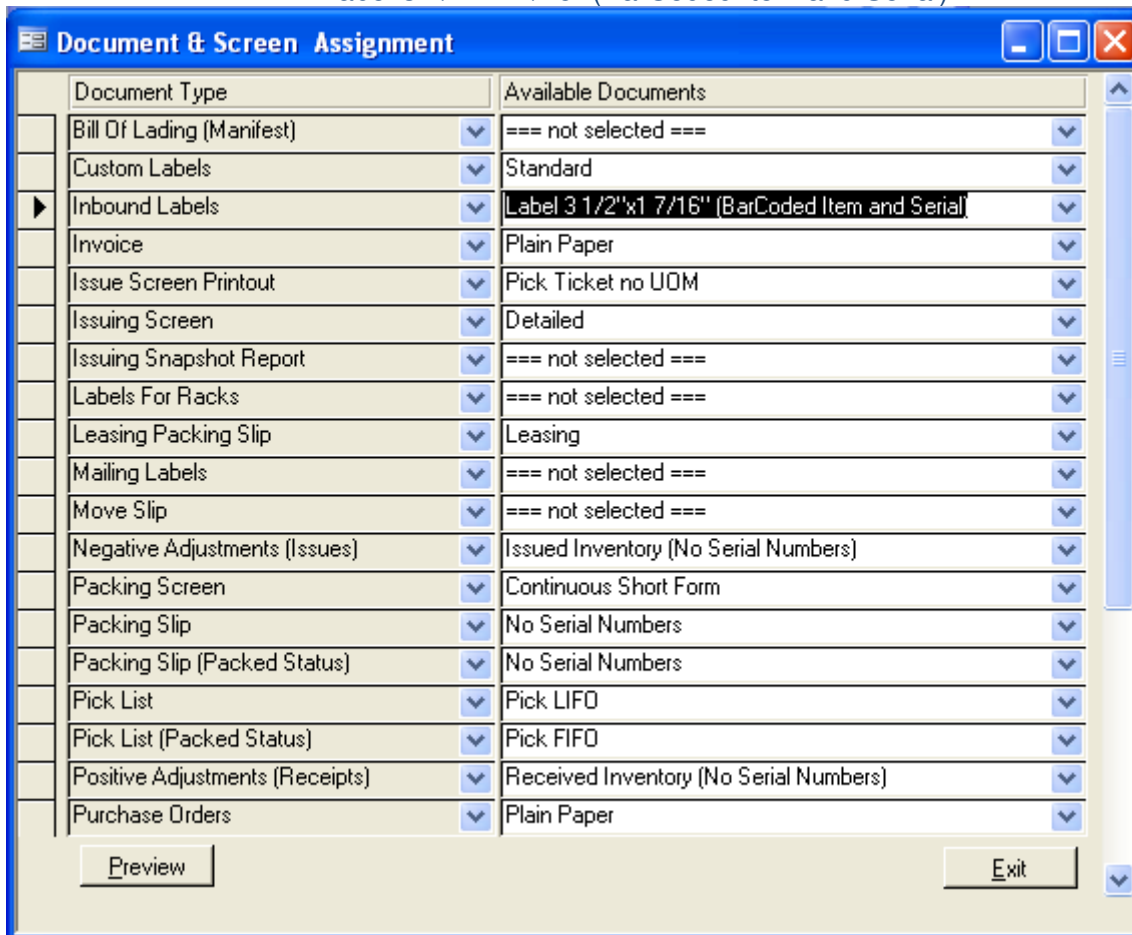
Document & Screen Assignment

| Document Type | Available Documents |
|---|---|
| Bill Of Lading (Manifest) | === not selected === |
| Custom Labels | Standard |
| Inbound Labels | Label 3 1/2"x1 7/16" (BarCoded Item and Serial) |
| Invoice | Plain Paper |
| Issue Screen Printout | Pick Ticket no UOM |
| Issuing Screen | Detailed |
| Issuing Snapshot Report | === not selected === |
| Labels For Racks | === not selected === |
| Leasing Packing Slip | Leasing |
| Mailing Labels | === not selected === |
| Move Slip | === not selected === |
| Negative Adjustments (Issues) | Issued Inventory (No Serial Numbers) |
| Packing Screen | Continuous Short Form |
| Packing Slip | No Serial Numbers |
| Packing Slip (Packed Status) | No Serial Numbers |
| Pick List | Pick LIFO |
| Pick List (Packed Status) | Pick FIFO |
| Positive Adjustments (Receipts) | Received Inventory (No Serial Numbers) |
| Purchase Orders | Plain Paper |

Preview

Exit